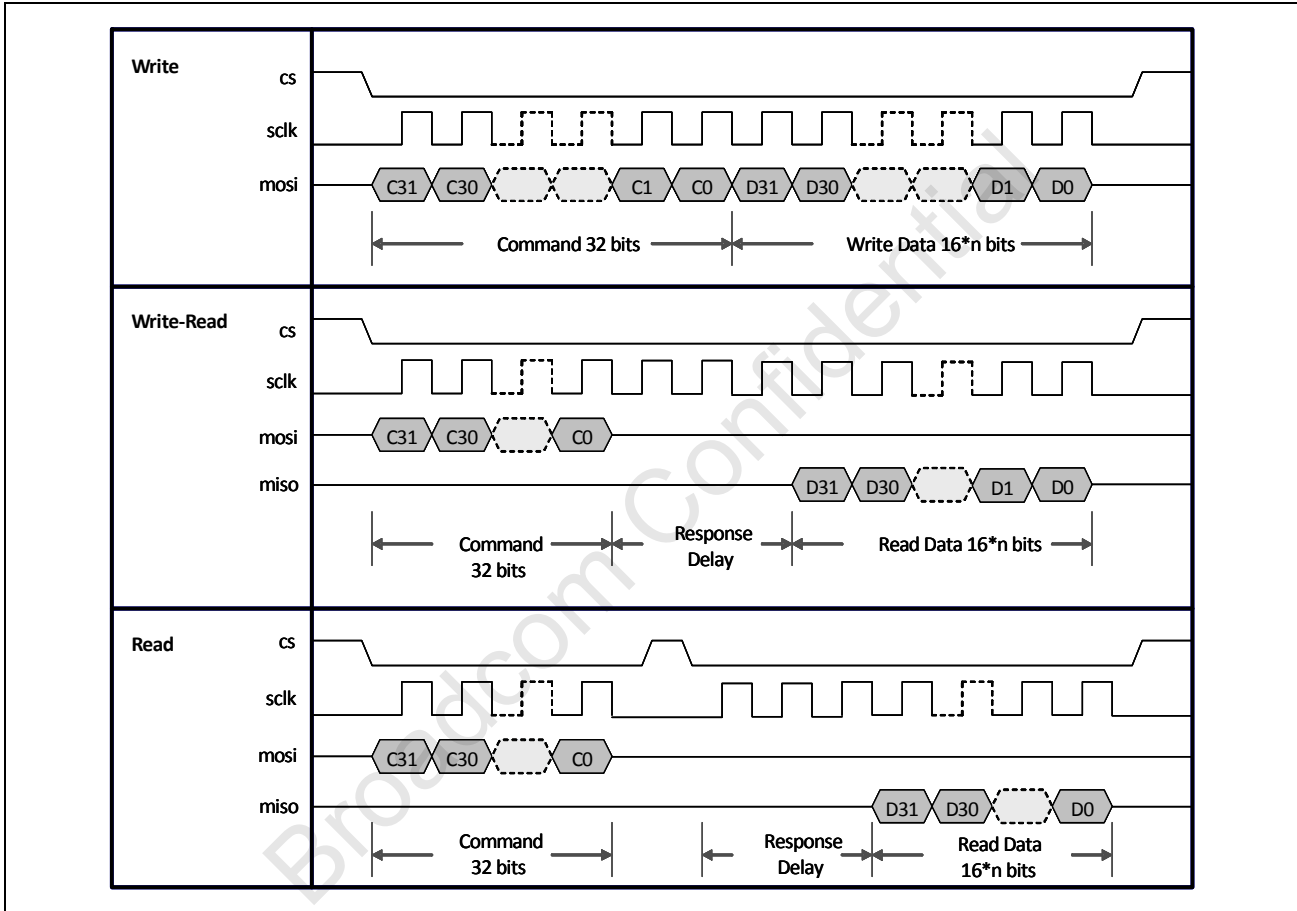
Write
cs
sclk
mosi
C31 C30 C1 C0 D31 D30 D1 D0
Command 32 bits
Write Data 16*n bits

Write-Read
cs
sclk
mosi
C31 C30 C0
miso
D31 D30 D1 D0
Command 32 bits
Response Delay
Read Data 16*n bits

Read
cs
sclk
mosi
C31 C30 C0
miso
D31 D30 D0
Command 32 bits
Response Delay
Read Data 16*n bits

Broadcom Confidential